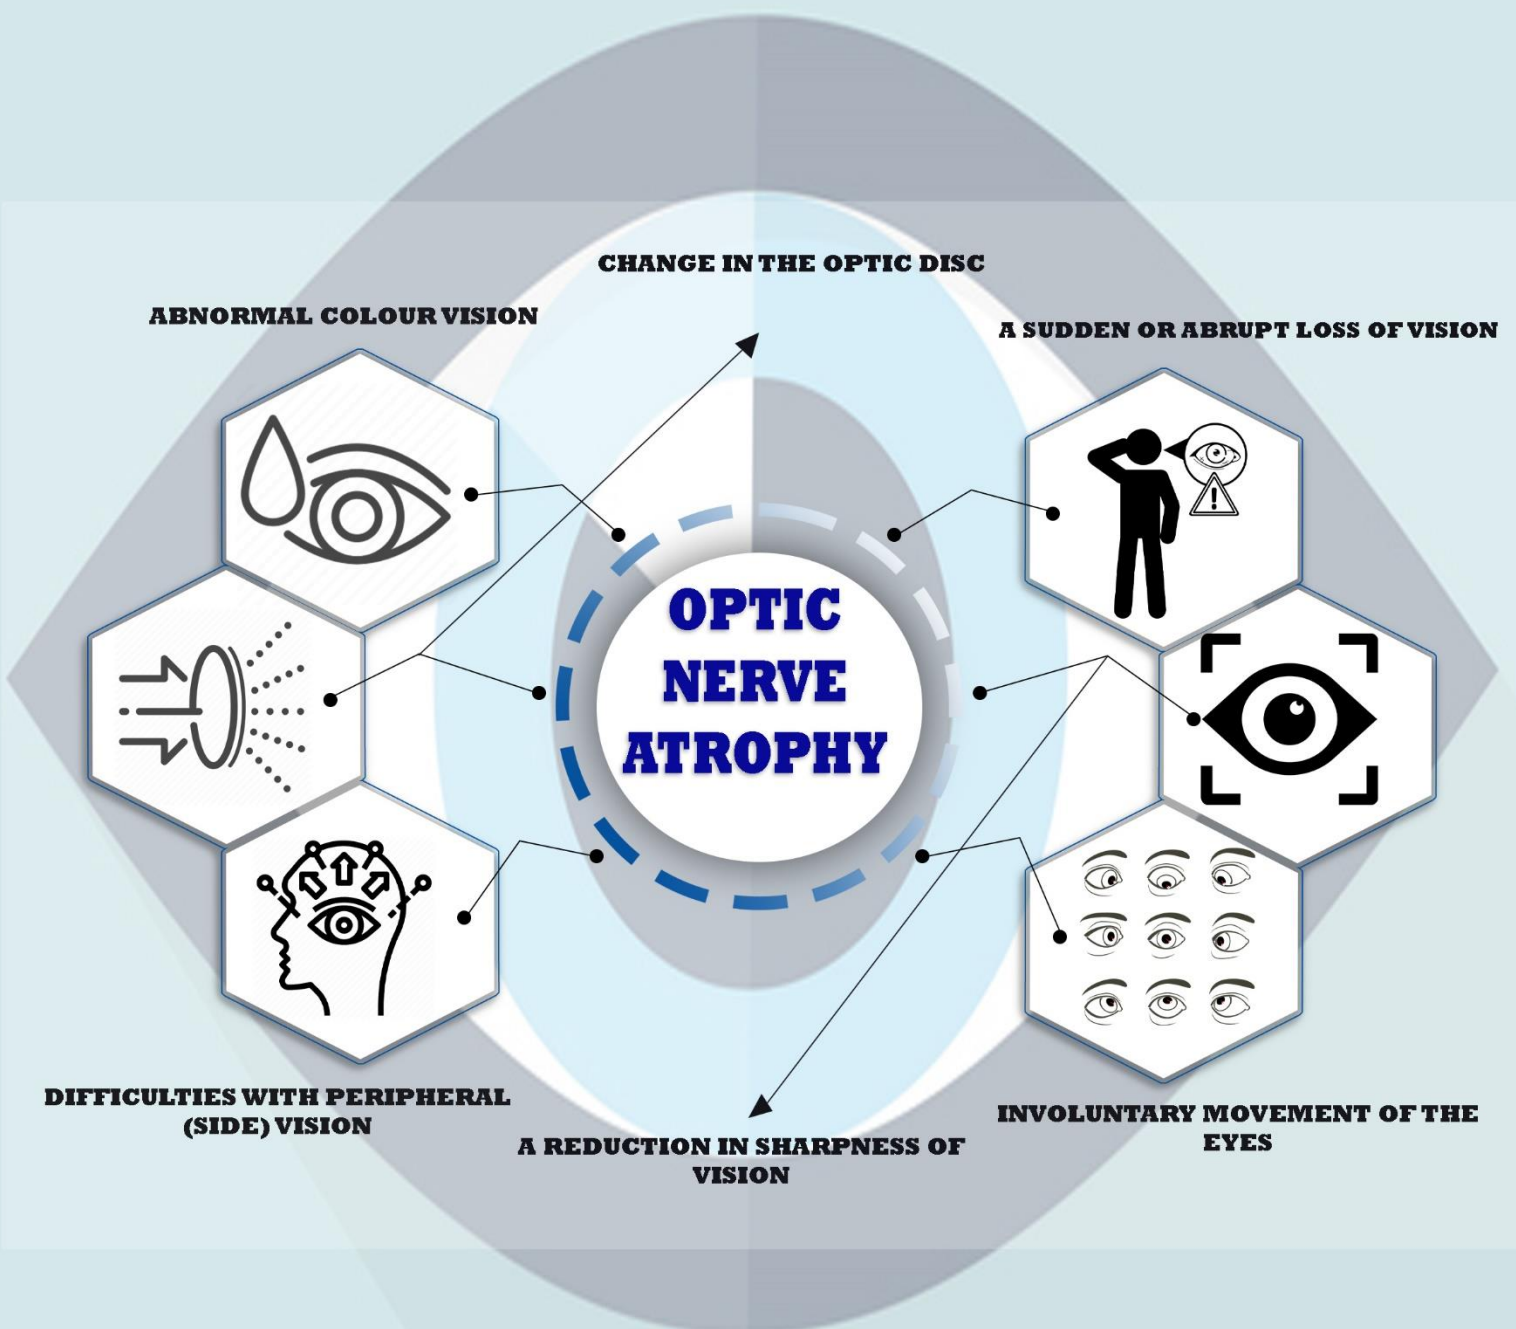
CHANGE IN THE OPTIC DISC

ABNORMAL COLOUR VISION

A SUDDEN OR ABRUPT LOSS OF VISION

OPTIC NERVE ATROPHY

DIFFICULTIES WITH PERIPHERAL (SIDE) VISION

A REDUCTION IN SHARPNESS OF VISION

INVOLUNTARY MOVEMENT OF THE EYES